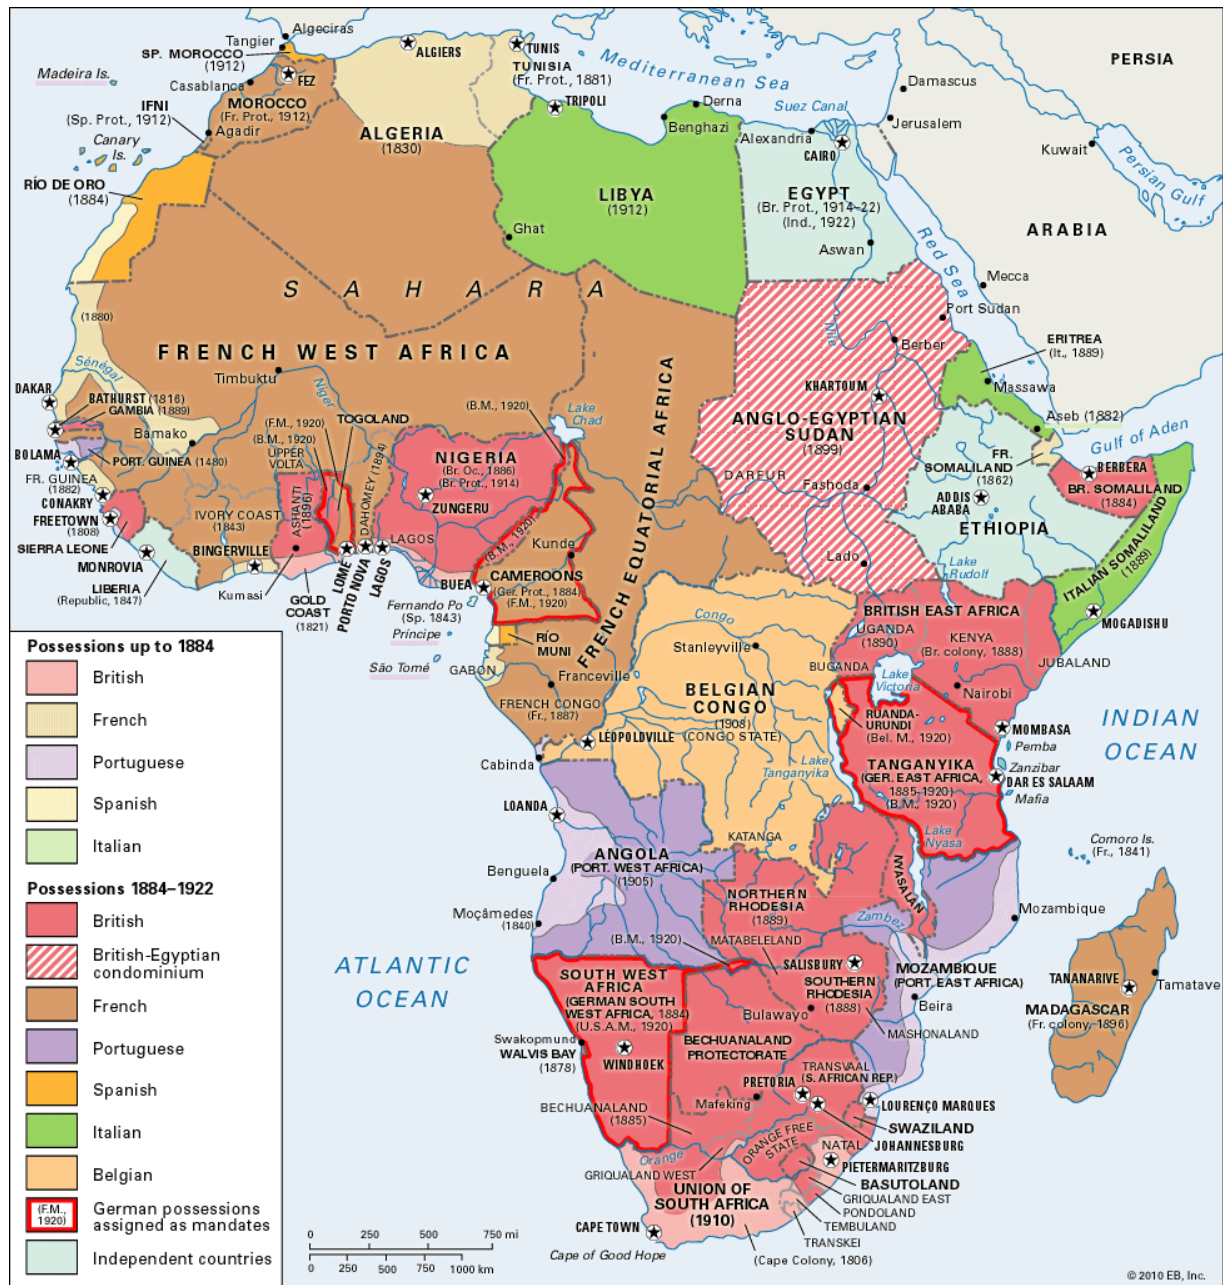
Algeciras
Tangier
SP. MOROCCO (1912)
ALGIERS
TUNIS
TUNISIA (Fr. Prot., 1881)
Mediterranean Sea
PERSIA
Madeira Is.
Casablanca
FEZ
TRIPOLI
Derna
Damascus
IFNI (Sp. Prot., 1912)
MOROCCO (Fr. Prot., 1912)
Agadir
Benghazi
Suez Canal
Jerusalem
Canary Is.
ALGERIA (1830)
Alexandria
CAIRO
Kuwait
Persian Gulf
RÍO DE ORO (1884)
LIBYA (1912)
EGYPT (Br. Prot., 1914–22) (Ind., 1922)
Ghat
ARABIA
Aswan
Red Sea
Mecca
S A H A R A
Port Sudan
(1880)
Nile
Berber
ERITREA (It., 1889)
FRENCH WEST AFRICA
Sénégal
Timbuktu
KHARTOUM
Massawa
DAKAR
Niger
BATHURST (1816)
GAMBIA (1889)
(B.M., 1920)
Lake Chad
ANGLO-EGYPTIAN SUDAN (1899)
Aseb (1882)
Gulf of Aden
Bamako
(F.M., 1920)
TOGOLAND
FRENCH EQUATORIAL AFRICA
BOLAMA
(B.M., 1920)
NIGERIA (Br. Oc., 1886) (Br. Prot., 1914)
FR. SOMALILAND (1862)
BERBERA
PORT. GUINEA (1880)
UPPER VOLTA
DAHOMEY (1894)
DARFUR
Fashoda
BR. SOMALILAND (1884)
FR. GUINEA (1882)
ASHANTI (1896)
ADDIS ABABA
CONAKRY
ZUNGERU
FREETOWN (1808)
IVORY COAST (1843)
(B.M., 1920)
ETHIOPIA
Kunde
SIERRA LEONE
BINGERVILLE
LAGOS
Lado
ITALIAN SOMALILAND (1889)
MONROVIA
LOMÉ
PORTO NOVA
LAGOS
Lake Rudolf
LIBERIA (Republic, 1847)
Kumasi
GOLD COAST (1821)
BUEA
CAMEROONS (Ger. Prot., 1884) (F.M., 1920)
BRITISH EAST AFRICA
Fernando Po (Sp. 1843)
Congo
UGANDA (1890)
KENYA (Br. colony, 1888)
MOGADISHU
Príncipe
RÍO MUNI
Stanleyville
BUGANDA
JUBALAND
São Tomé
GABON
Franceville
BELGIAN CONGO (1908) (CONGO STATE)
Lake Victoria
Nairobi
FRENCH CONGO (Fr., 1887)
RUANDA-URUNDI (Bel. M., 1920)
INDIAN OCEAN
LEOPOLDVILLE
MOMBASA
Pemba
Cabinda
Lake Tanganyika
TANGANYIKA (GER. EAST AFRICA, 1885-1920) (B.M., 1920)
Zanzibar
DAR ES SALAAM
Mafia
LOANDA
KATANGA
Lake Nyasa
Comoro Is. (Fr., 1841)
ANGOLA (PORT. WEST AFRICA) (1905)
Benguela
NYASALAND
NORTHERN RHODESIA (1889)
Moçâmedes (1840)
Zambezi
Mozambique
(B.M., 1920)
MATABELELAND
SALISBURY
MOZAMBIQUE (PORT. EAST AFRICA)
ATLANTIC OCEAN
SOUTH WEST AFRICA (GERMAN SOUTH WEST AFRICA, 1884) (U.S.A.M., 1920)
SOUTHERN RHODESIA (1888)
TANANARIVE
Tamatave
Beira
MADAGASCAR (Fr. colony, 1896)
Bulawayo
Swakopmund
WALVIS BAY (1878)
WINDHOEK
BECHUANALAND PROTECTORATE
MASHONALAND
TRANSVAAL (S. AFRICAN REP.)
PRETORIA
LOURENÇO MARQUES
BECHUANALAND (1885)
Mafeking
SWAZILAND
JOHANNESBURG
ORANGE FREE STATE
NATAL
PIETERMARITZBURG
Orange
GRIQUALAND WEST
BASUTOLAND
UNION OF SOUTH AFRICA (1910)
GRIQUALAND EAST
PONDOLAND
CAPE TOWN
TEMBULAND
TRANSKEI
Cape of Good Hope
(Cape Colony, 1806)
Possessions up to 1884
British
French
Portuguese
Spanish
Italian
Possessions 1884–1922
British
British-Egyptian condominium
French
Portuguese
Spanish
Italian
Belgian
(F.M., 1920)
German possessions assigned as mandates
Independent countries
0 250 500 750 mi
0 250 500 750 1000 km
© 2010 EB, Inc.